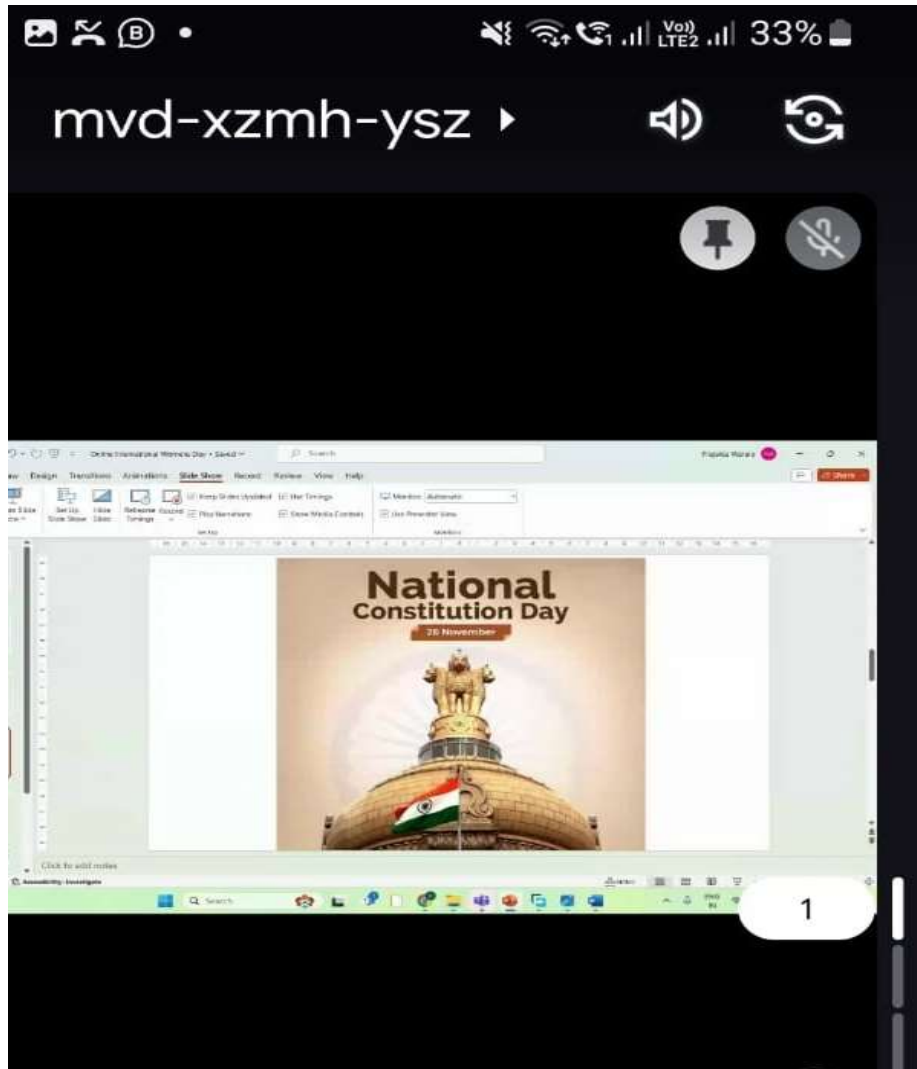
33%

mvd-xzmh-ysz

Online International Women's Day • Saved

Search

Design Transitions Animations Slide Show Record Review View Help

Share

Set Up Slide Show Hide Slide Rehearse Timings Record

Keep Slides Updated Use Timings Play Narrations Show Media Controls

Monitor: Automatic Use Presenter View

Set Up Monitors

National Constitution Day

26 November

Click to add notes

Accessibility: Investigate

Search

1